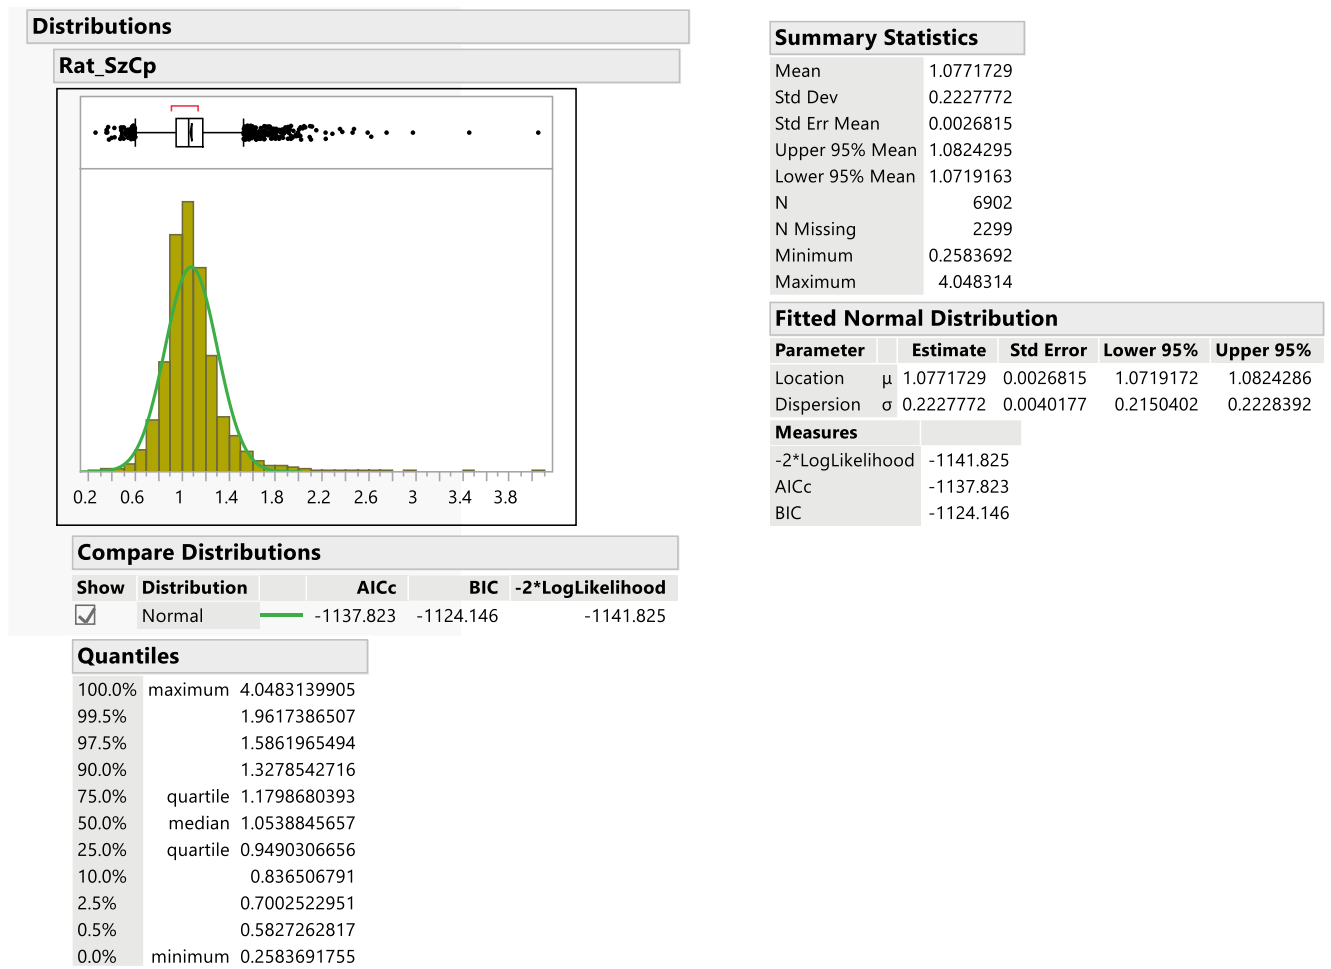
Distributions

Rat_SzCp

0.2 0.6 1 1.4 1.8 2.2 2.6 3 3.4 3.8

Compare Distributions

| Show | Distribution | | AICc | BIC | -2*LogLikelihood |
|---|---|---|---|---|---|
| ☑ | Normal | | -1137.823 | -1124.146 | -1141.825 |

Quantiles

| | | |
|---|---|---|
| 100.0% | maximum | 4.0483139905 |
| 99.5% | | 1.9617386507 |
| 97.5% | | 1.5861965494 |
| 90.0% | | 1.3278542716 |
| 75.0% | quartile | 1.1798680393 |
| 50.0% | median | 1.0538845657 |
| 25.0% | quartile | 0.9490306656 |
| 10.0% | | 0.836506791 |
| 2.5% | | 0.7002522951 |
| 0.5% | | 0.5827262817 |
| 0.0% | minimum | 0.2583691755 |

Summary Statistics

| | |
|---|---|
| Mean | 1.0771729 |
| Std Dev | 0.2227772 |
| Std Err Mean | 0.0026815 |
| Upper 95% Mean | 1.0824295 |
| Lower 95% Mean | 1.0719163 |
| N | 6902 |
| N Missing | 2299 |
| Minimum | 0.2583692 |
| Maximum | 4.048314 |

Fitted Normal Distribution

| Parameter | | Estimate | Std Error | Lower 95% | Upper 95% |
|---|---|---|---|---|---|
| Location | μ | 1.0771729 | 0.0026815 | 1.0719172 | 1.0824286 |
| Dispersion | σ | 0.2227772 | 0.0040177 | 0.2150402 | 0.2228392 |

Measures

| | |
|---|---|
| -2*LogLikelihood | -1141.825 |
| AICc | -1137.823 |
| BIC | -1124.146 |